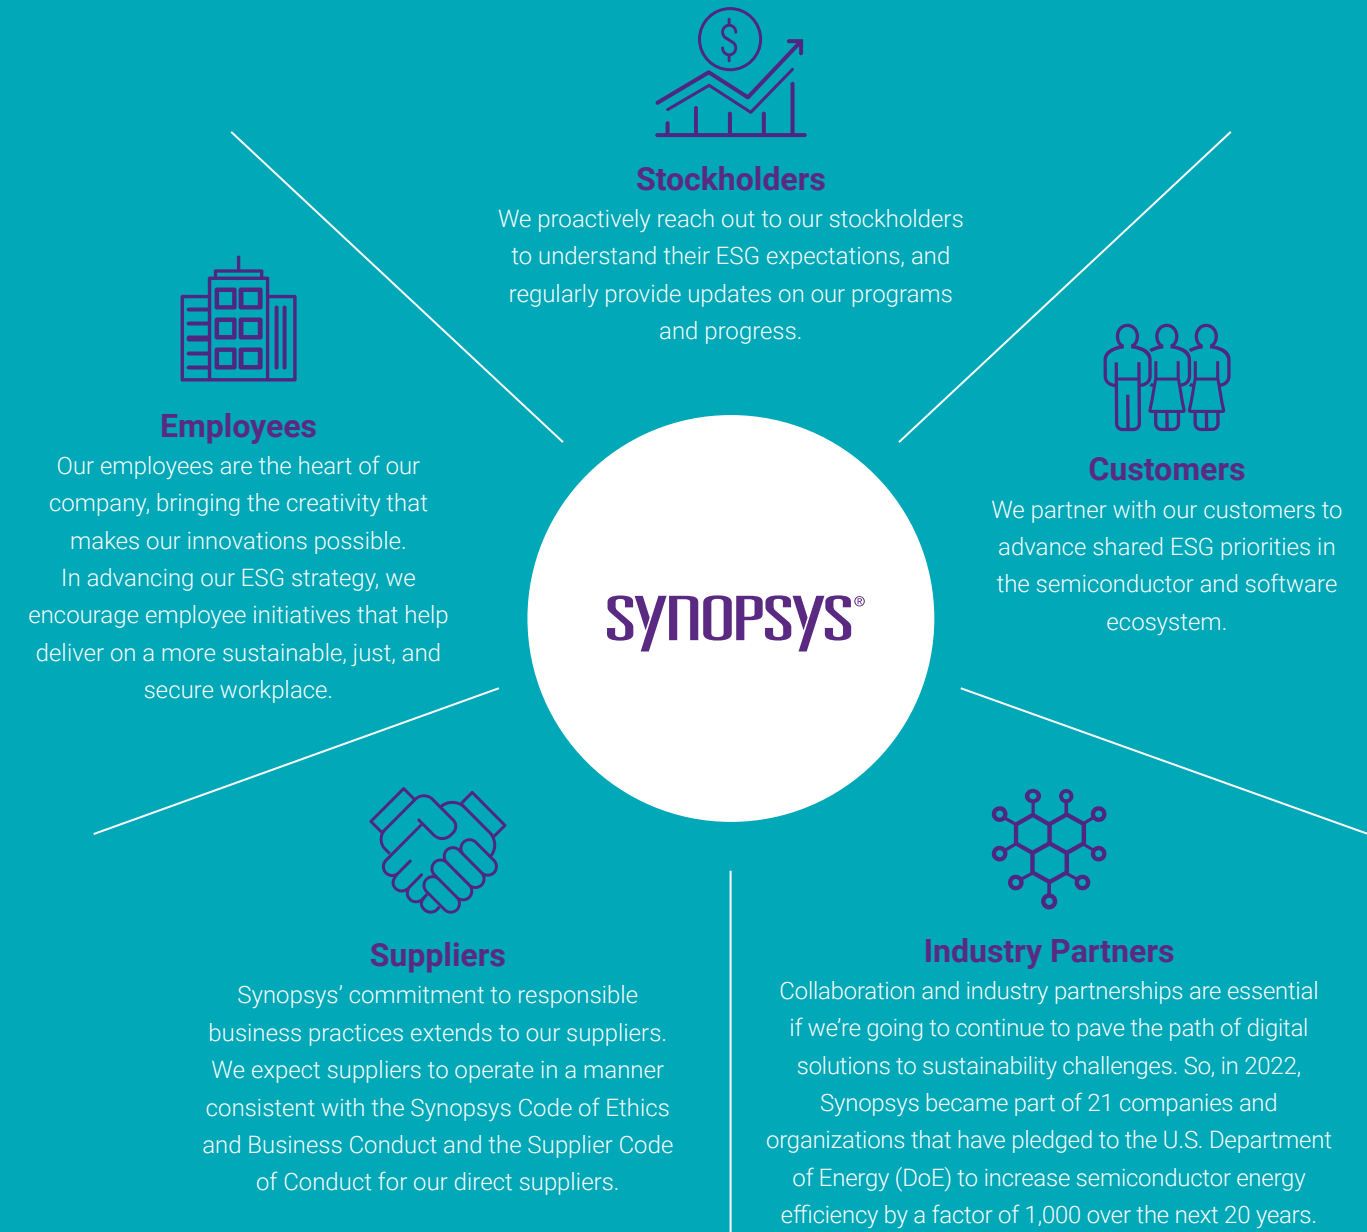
Stockholders
We proactively reach out to our stockholders to understand their ESG expectations, and regularly provide updates on our programs and progress.

Employees
Our employees are the heart of our company, bringing the creativity that makes our innovations possible. In advancing our ESG strategy, we encourage employee initiatives that help deliver on a more sustainable, just, and secure workplace.

SYNOPSYS®

Customers
We partner with our customers to advance shared ESG priorities in the semiconductor and software ecosystem.

Suppliers
Synopsys' commitment to responsible business practices extends to our suppliers. We expect suppliers to operate in a manner consistent with the Synopsys Code of Ethics and Business Conduct and the Supplier Code of Conduct for our direct suppliers.

Industry Partners
Collaboration and industry partnerships are essential if we're going to continue to pave the path of digital solutions to sustainability challenges. So, in 2022, Synopsys became part of 21 companies and organizations that have pledged to the U.S. Department of Energy (DoE) to increase semiconductor energy efficiency by a factor of 1,000 over the next 20 years.